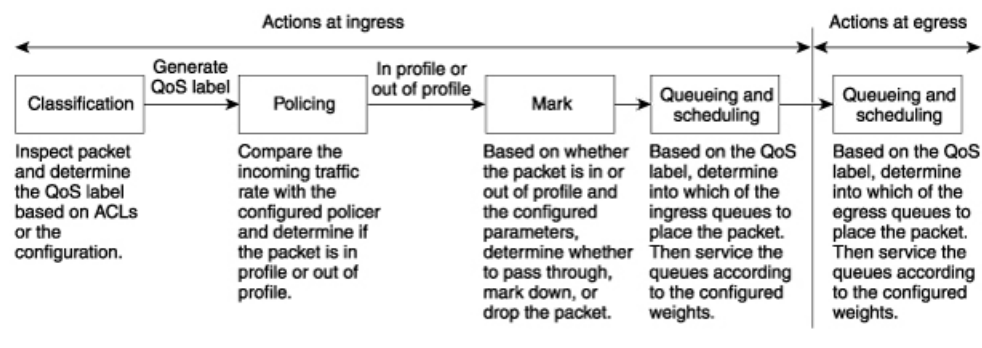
Actions at ingress

Actions at egress

Classification

Generate QoS label

Policing

In profile or out of profile

Mark

Queueing and scheduling

Queueing and scheduling

Inspect packet and determine the QoS label based on ACLs or the configuration.

Compare the incoming traffic rate with the configured policer and determine if the packet is in profile or out of profile.

Based on whether the packet is in or out of profile and the configured parameters, determine whether to pass through, mark down, or drop the packet.

Based on the QoS label, determine into which of the ingress queues to place the packet. Then service the queues according to the configured weights.

Based on the QoS label, determine into which of the egress queues to place the packet. Then service the queues according to the configured weights.